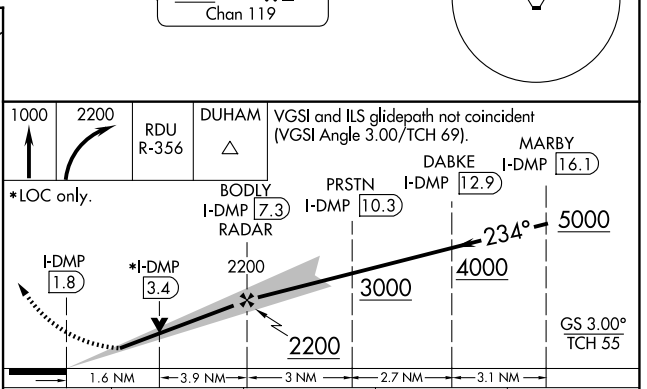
Chan 119

1000

2200

RDU R-356

DUHAM

VGSI and ILS glidepath not coincident (VGSI Angle 3.00/TCH 69).

MARBY I-DMP 16.1

DABKE I-DMP 12.9

PRSTN I-DMP 10.3

BODLY I-DMP 7.3 RADAR

*LOC only.

234°

5000

4000

3000

2200

2200

I-DMP 1.8

*I-DMP 3.4

GS 3.00° TCH 55

1.6 NM

3.9 NM

3 NM

2.7 NM

3.1 NM